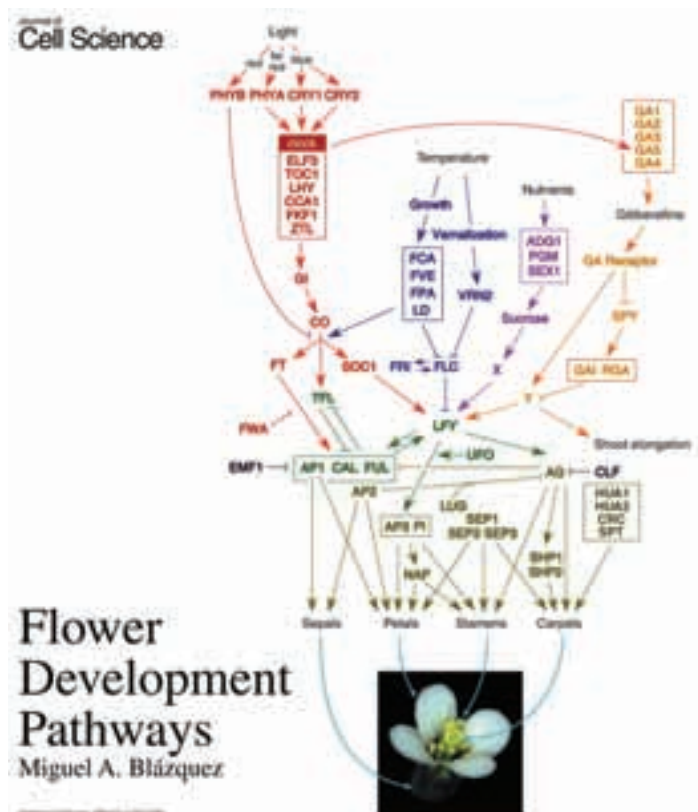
Journal of
Cell Science

Light
red
far red
blue
PHYB PHYA CRY1 CRY2

clock
ELF3
TOC1
LHY
CCA1
FKF1
ZTL

GA1
GA2
GA3
GA5
GA4

Temperature
Growth
Vernalization
Nutrients
ADG1
PGM
SEX1
Gibberellins
GA Receptor
FCA
FVE
FPA
LD
VRN2
GI
CO
Sucrose
SPY
FT
SOC1
FRI
FLC
X
GAI RGA
TFL
Y
FWA
LFY
Shoot elongation
EMF1
AP1 CAL FUL
UFO
AG
CLF
AP2
HUA1
HUA2
CRC
SPT
LUG
AP3 PI
SEP1
SEP2 SEP3
NAP
SHP1
SHP2
Sepals
Petals
Stamens
Carpels

Flower Development Pathways
Miguel A. Blázquez

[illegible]